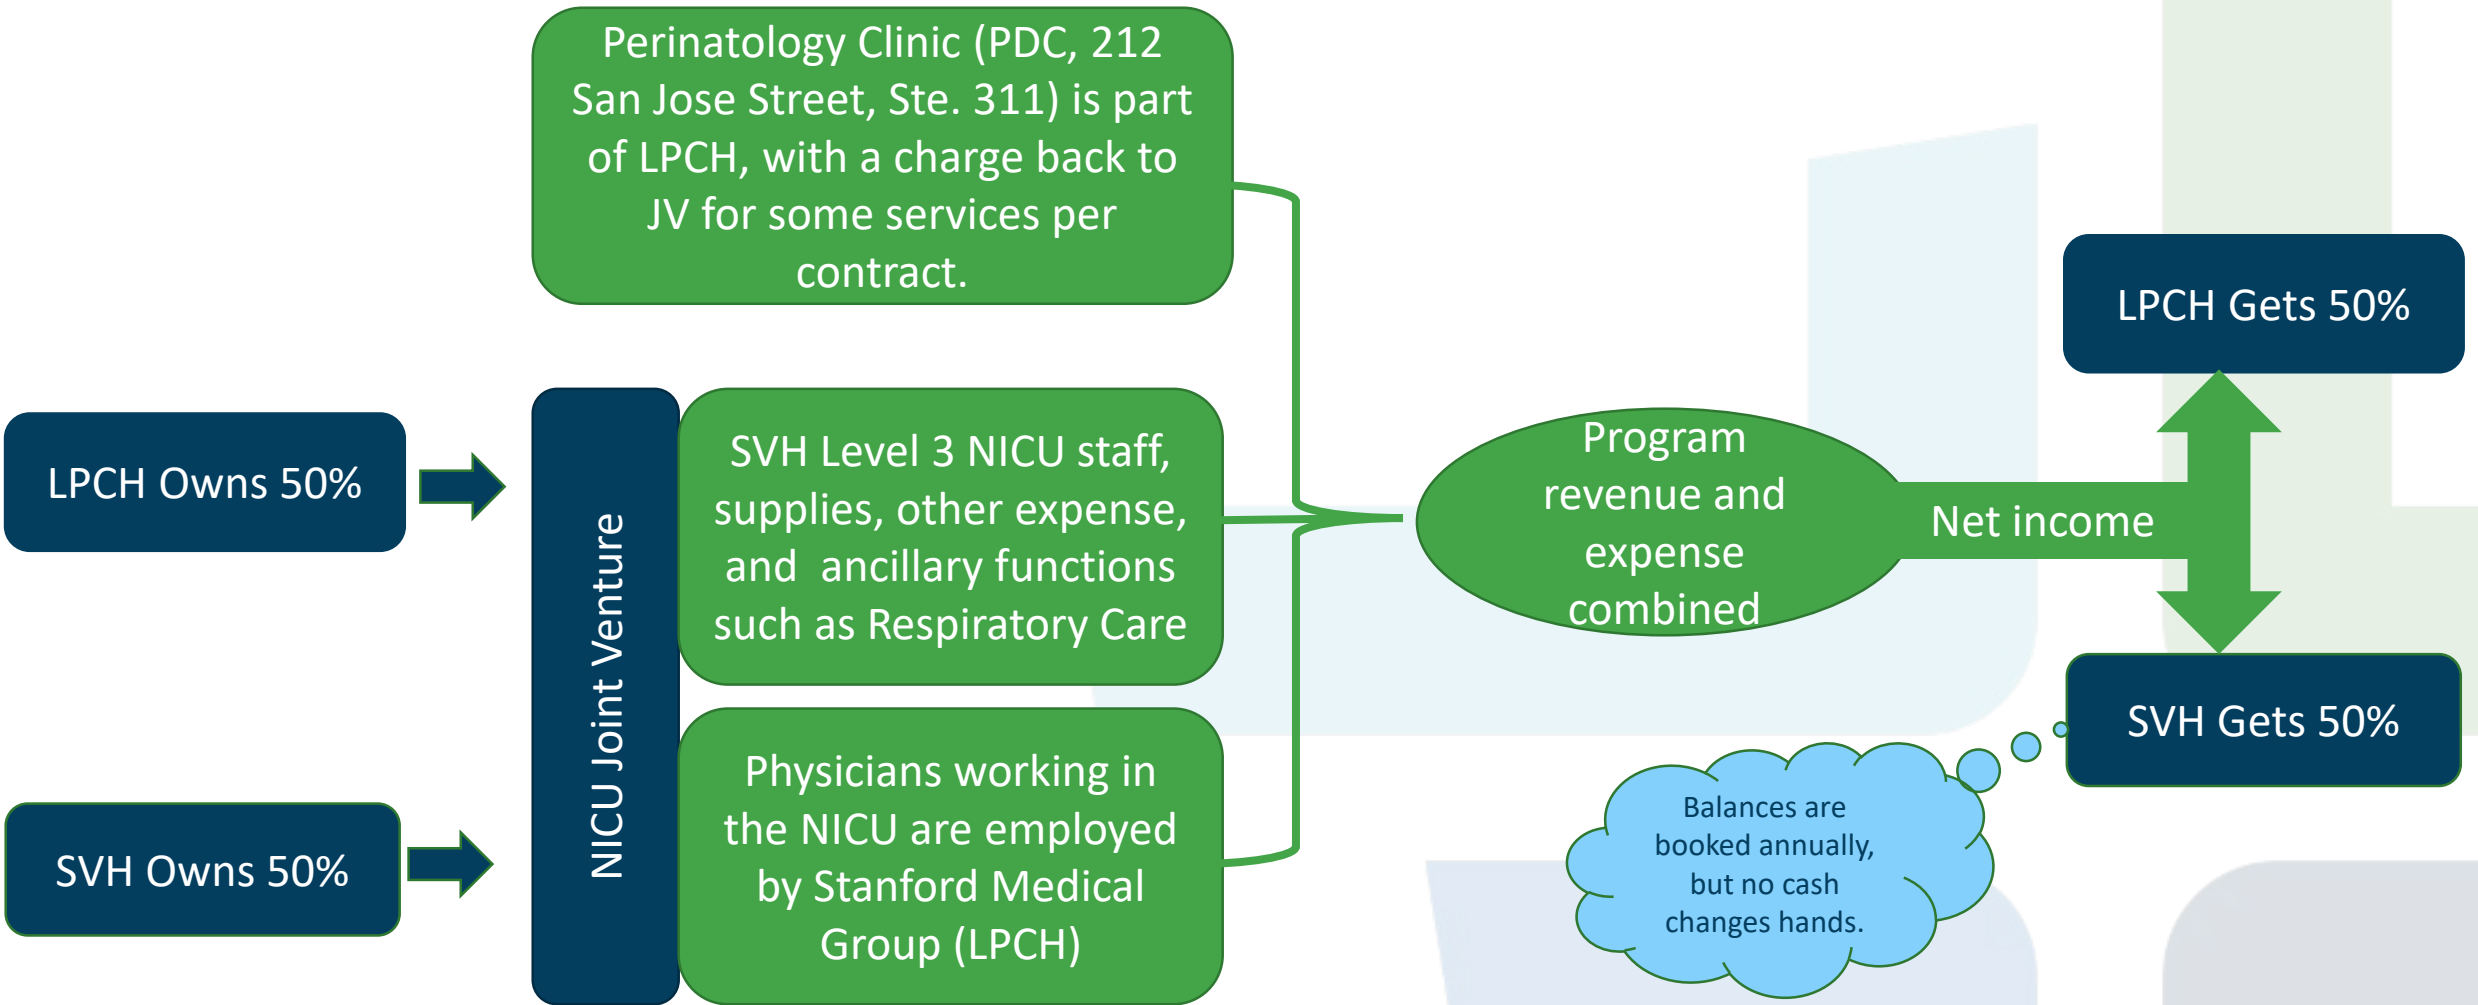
Perinatology Clinic (PDC, 212 San Jose Street, Ste. 311) is part of LPCH, with a charge back to JV for some services per contract.

LPCH Owns 50%

SVH Owns 50%

NICU Joint Venture

SVH Level 3 NICU staff, supplies, other expense, and ancillary functions such as Respiratory Care

Physicians working in the NICU are employed by Stanford Medical Group (LPCH)

Program revenue and expense combined

Net income

LPCH Gets 50%

SVH Gets 50%

Balances are booked annually, but no cash changes hands.